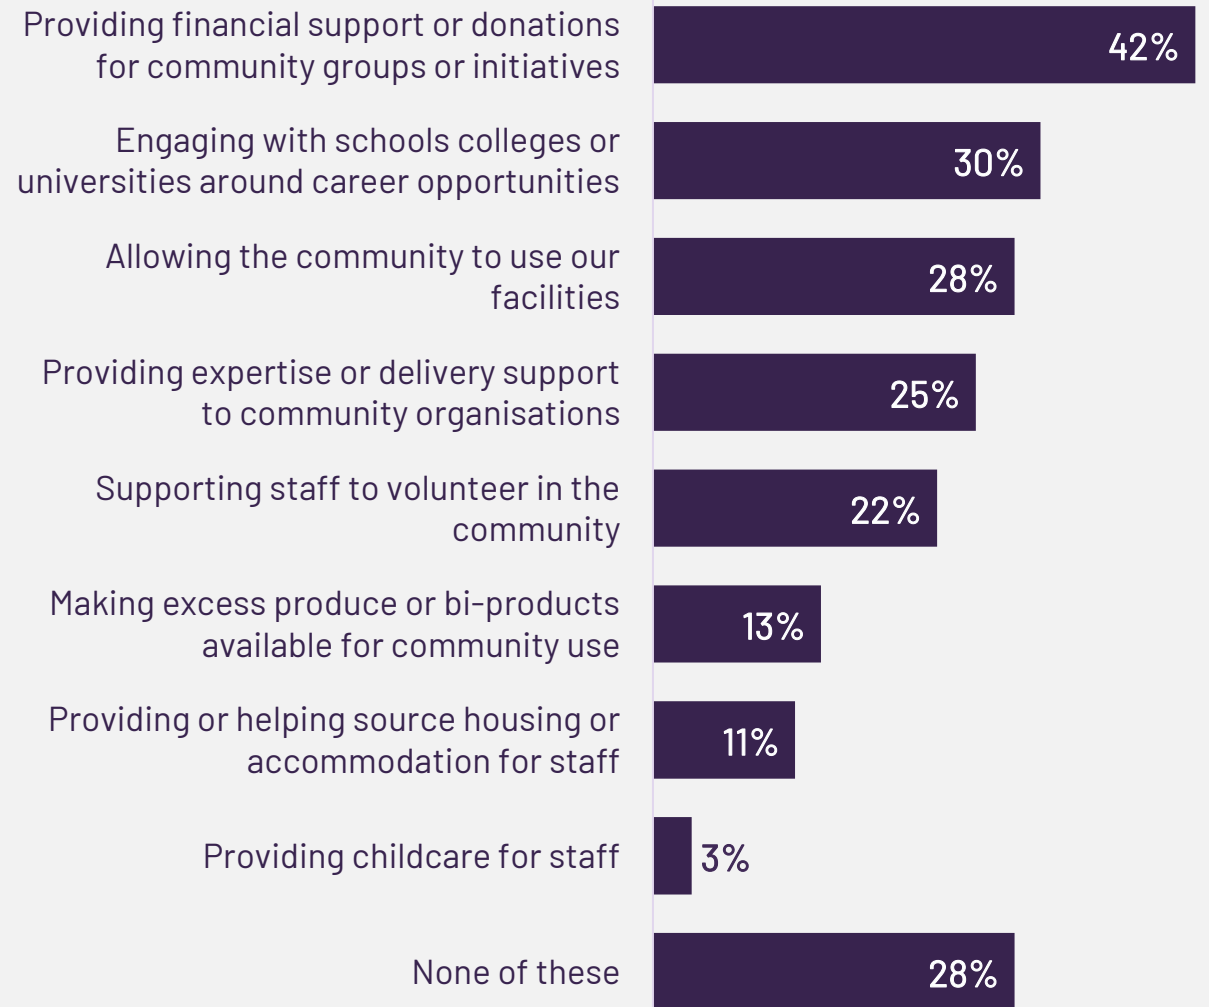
Providing financial support or donations for community groups or initiatives
42%

Engaging with schools colleges or universities around career opportunities
30%

Allowing the community to use our facilities
28%

Providing expertise or delivery support to community organisations
25%

Supporting staff to volunteer in the community
22%

Making excess produce or bi-products available for community use
13%

Providing or helping source housing or accommodation for staff
11%

Providing childcare for staff
3%

None of these
28%